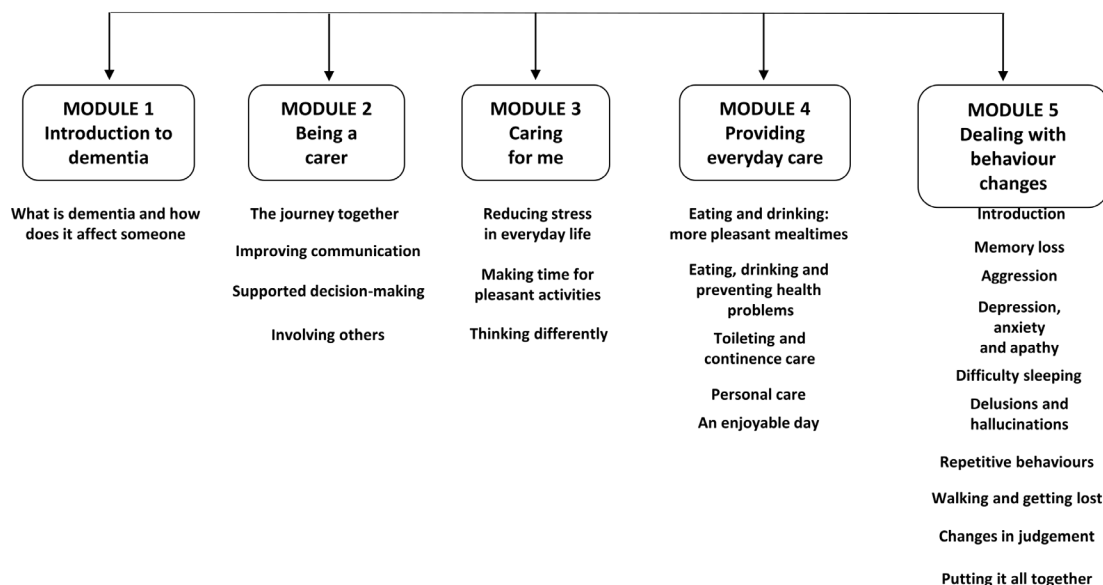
MODULE 1
Introduction to dementia

What is dementia and how does it affect someone

MODULE 2
Being a carer

The journey together

Improving communication

Supported decision-making

Involving others

MODULE 3
Caring for me

Reducing stress in everyday life

Making time for pleasant activities

Thinking differently

MODULE 4
Providing everyday care

Eating and drinking: more pleasant mealtimes

Eating, drinking and preventing health problems

Toileting and continence care

Personal care

An enjoyable day

MODULE 5
Dealing with behaviour changes

Introduction

Memory loss

Aggression

Depression, anxiety and apathy

Difficulty sleeping

Delusions and hallucinations

Repetitive behaviours

Walking and getting lost

Changes in judgement

Putting it all together